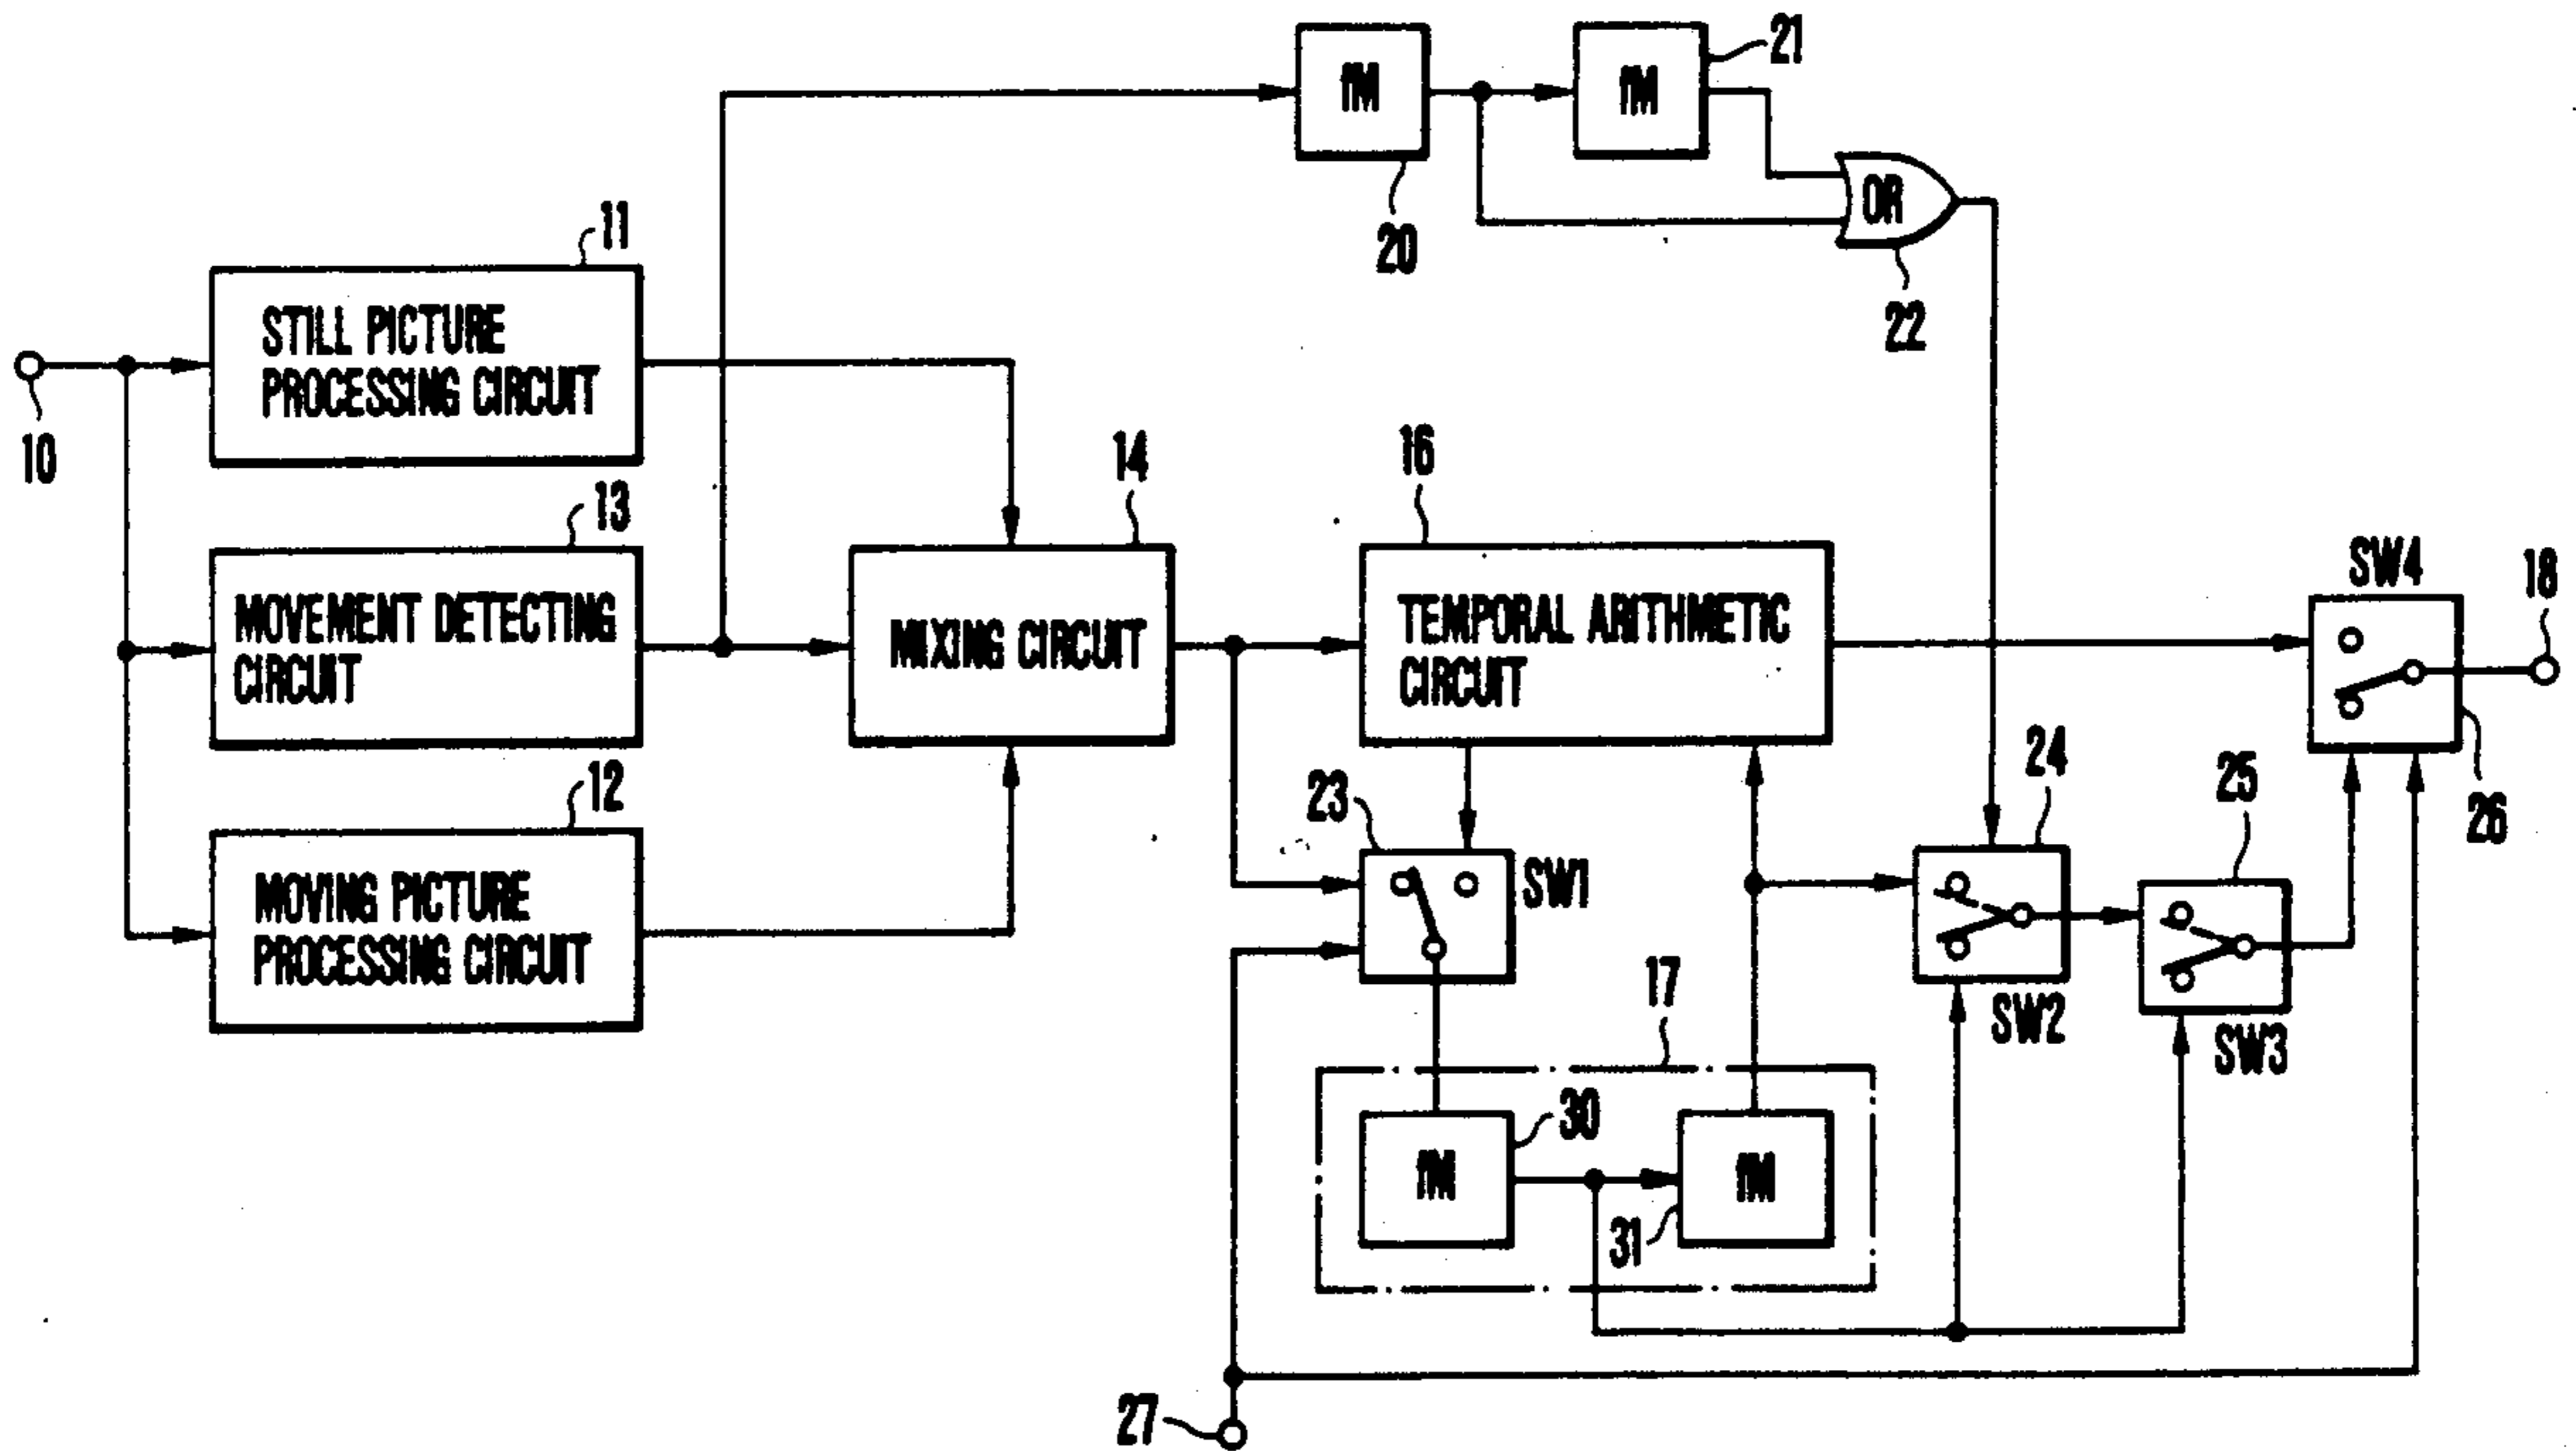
fM
21
fM
OR
20
22
11
STILL PICTURE PROCESSING CIRCUIT
10
14
16
13
MOVEMENT DETECTING CIRCUIT
MIXING CIRCUIT
TEMPORAL ARITHMETIC CIRCUIT
SW4
18
24
25
26
12
23
MOVING PICTURE PROCESSING CIRCUIT
SW1
SW2
SW3
17
30
fM
fM
31
27